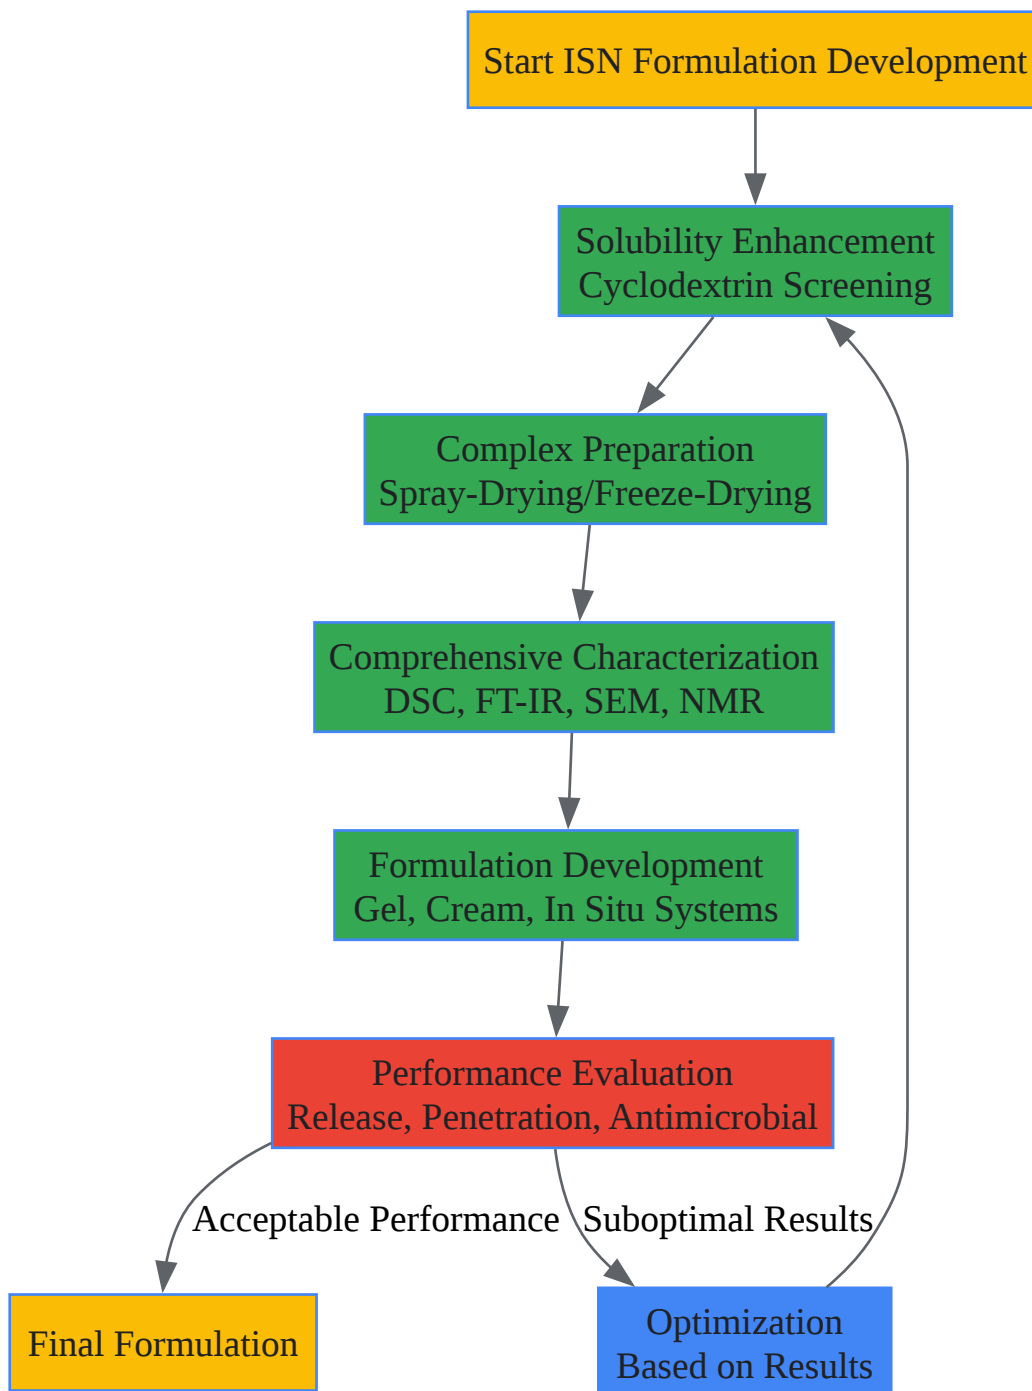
Start ISN Formulation Development

Solubility Enhancement
Cyclodextrin Screening

Complex Preparation
Spray-Drying/Freeze-Drying

Comprehensive Characterization
DSC, FT-IR, SEM, NMR

Formulation Development
Gel, Cream, In Situ Systems

Performance Evaluation
Release, Penetration, Antimicrobial

Acceptable Performance

Suboptimal Results

Final Formulation

Optimization
Based on Results